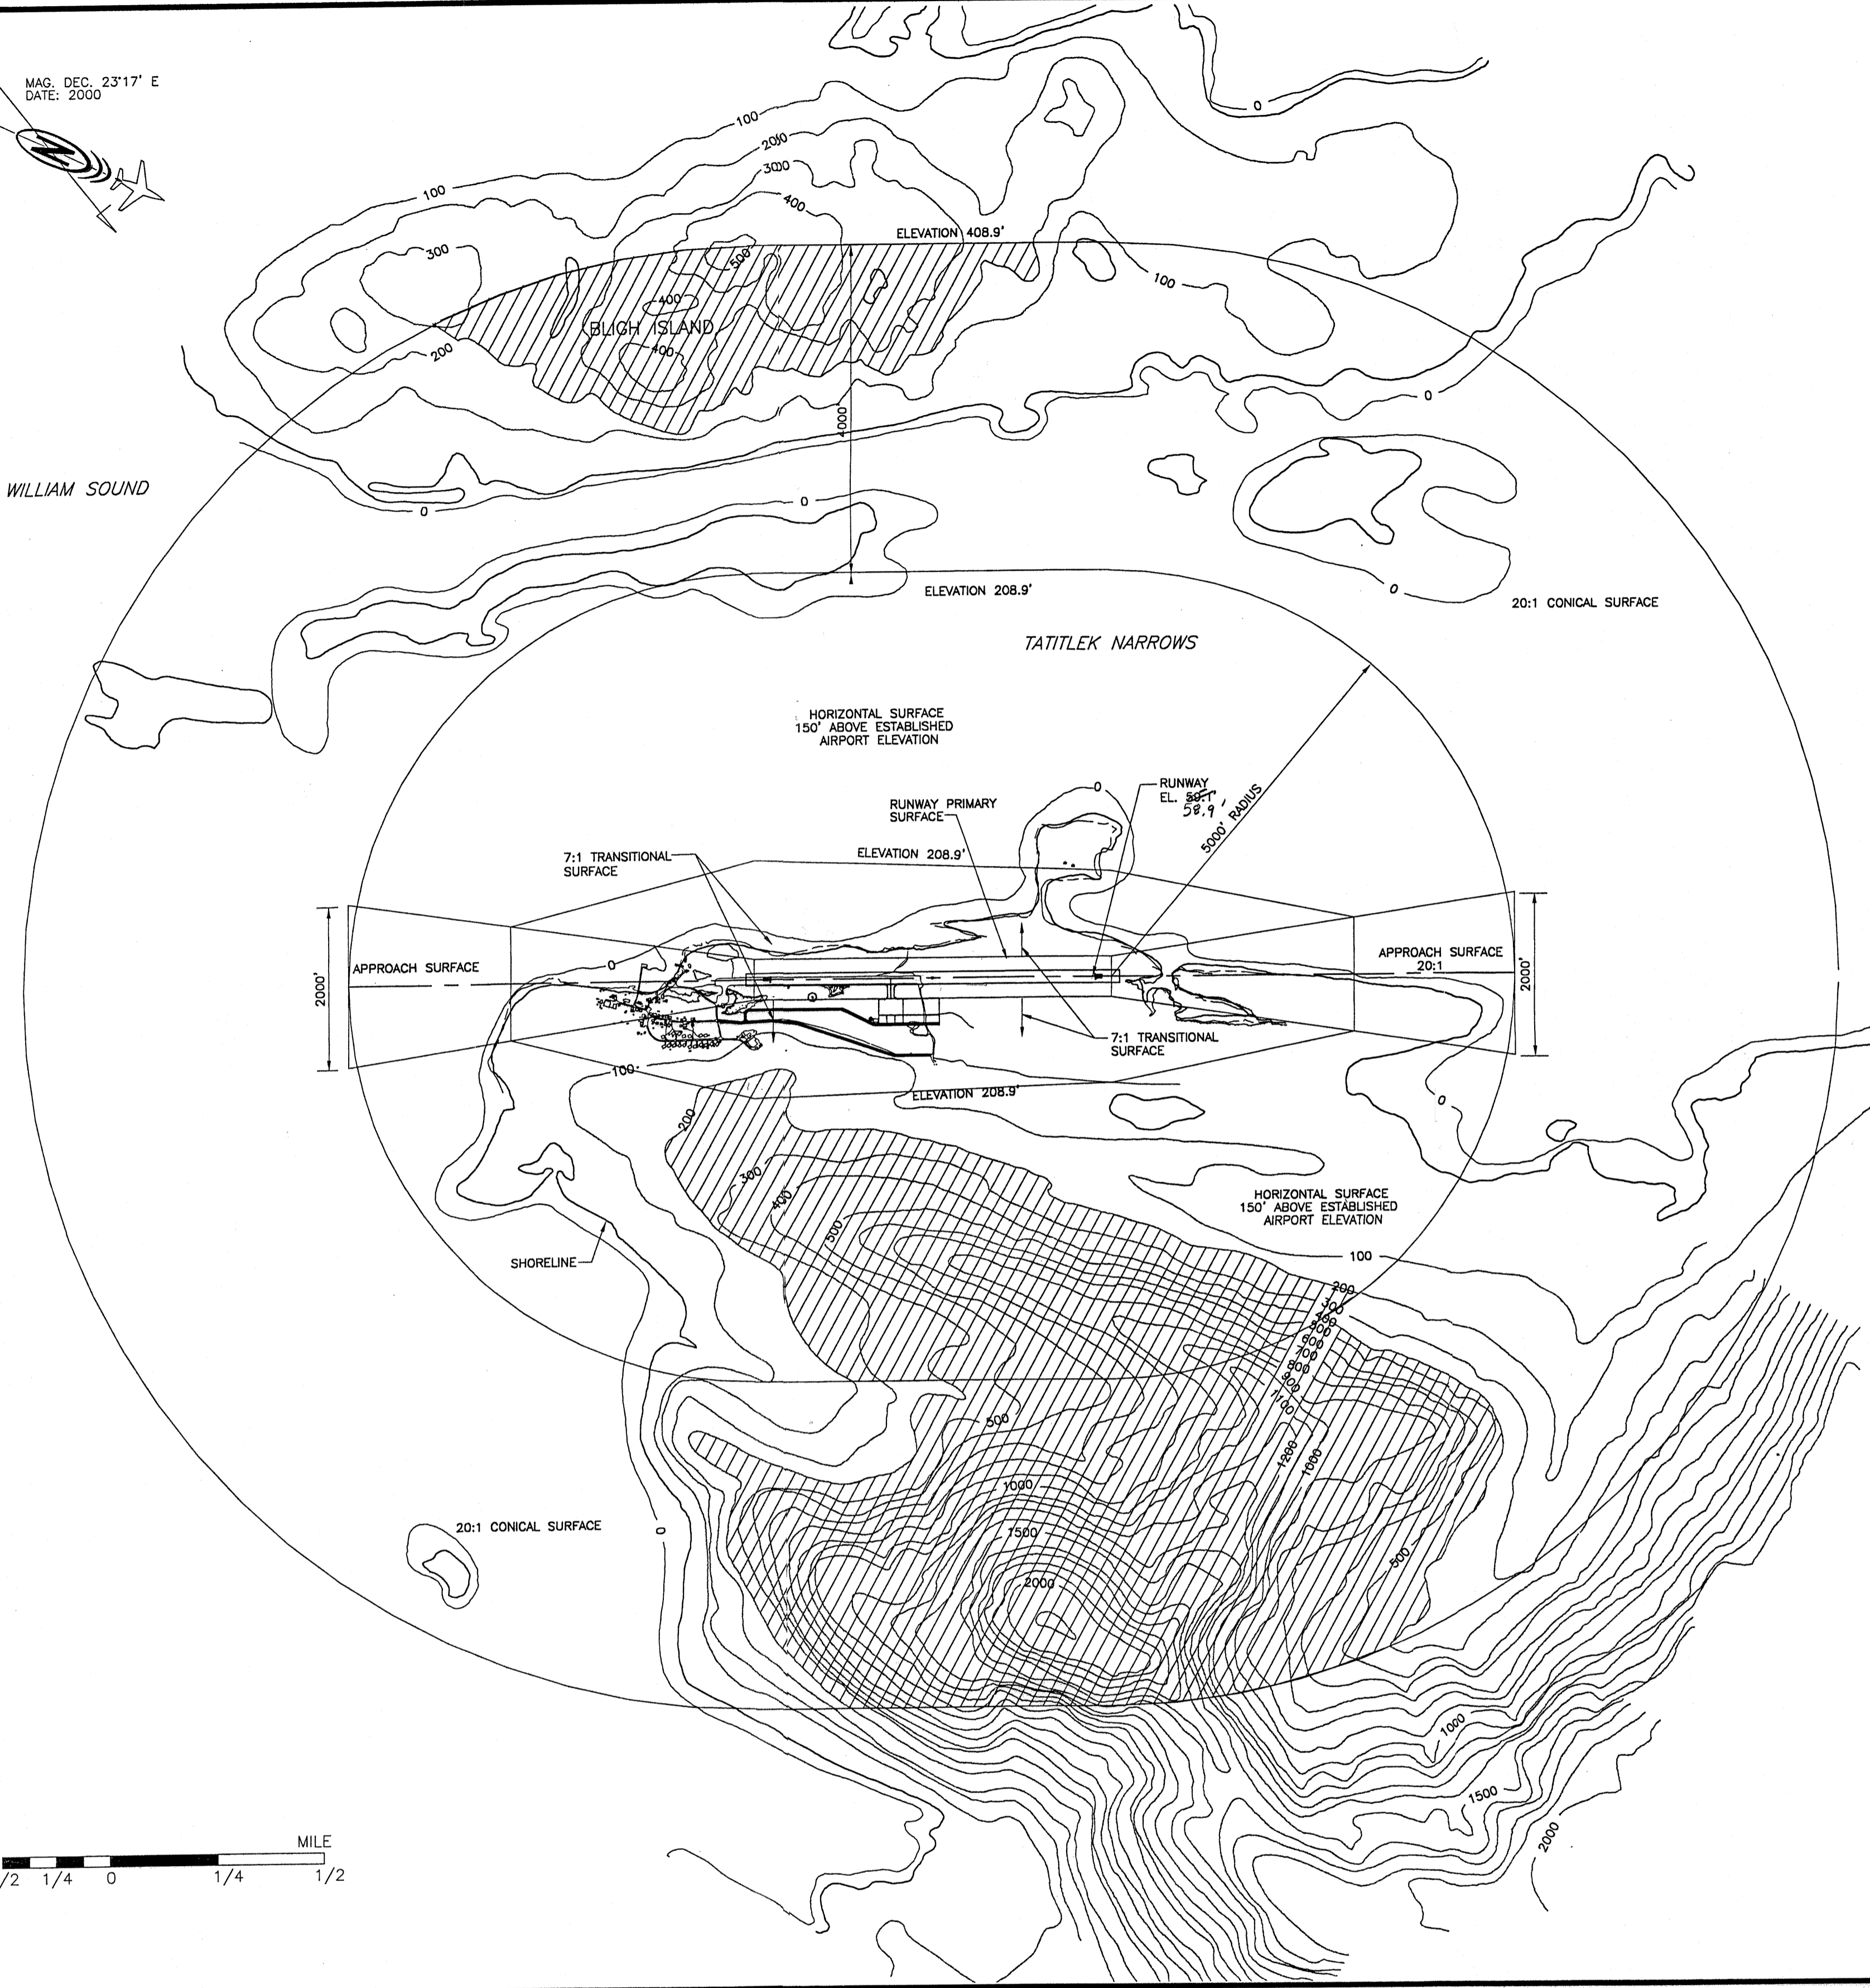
MAG. DEC. 23°17' E
DATE: 2000

N

100
200
300
400
100
300
500
400
BLIGH ISLAND
400
200
ELEVATION 408.9'
100
0
0
4000
WILLIAM SOUND
0
0
ELEVATION 208.9'
0
20:1 CONICAL SURFACE
TATITLEK NARROWS

HORIZONTAL SURFACE
150' ABOVE ESTABLISHED
AIRPORT ELEVATION

RUNWAY PRIMARY
SURFACE
0
RUNWAY
EL. 59.1' 58.9'
5000' RADIUS
7:1 TRANSITIONAL
SURFACE
ELEVATION 208.9'
APPROACH SURFACE
0
2000'
APPROACH SURFACE
20:1
2000'
7:1 TRANSITIONAL
SURFACE
100
ELEVATION 208.9'
0
200
300
400
500
HORIZONTAL SURFACE
150' ABOVE ESTABLISHED
AIRPORT ELEVATION
SHORELINE
100
200
300
400
500
600
700
800
900
1100
500
1200
1000
1000
1500
2000
20:1 CONICAL SURFACE
0
500
1000
1500
2000

MILE
1/2 1/4 0 1/4 1/2